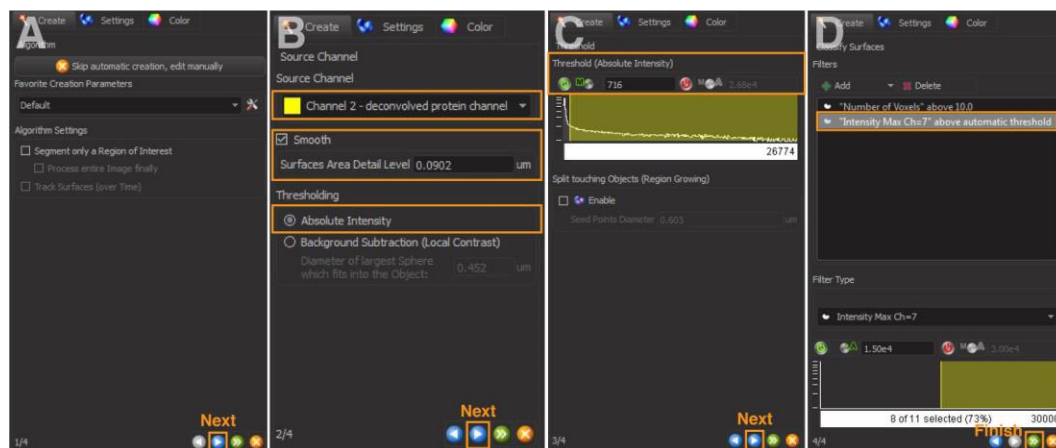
A Create Settings Color

Algorithm

Skip automatic creation, edit manually

Favorite Creation Parameters

Default

Algorithm Settings

Segment only a Region of Interest

Process entire Image finally

Track Surfaces (over Time)

Next

1/4

B Create Settings Color

Source Channel

Source Channel

Channel 2 - deconvolved protein channel

Smooth

Surfaces Area Detail Level 0.0902 um

Thresholding

Absolute Intensity

Background Subtraction (Local Contrast)

Diameter of largest Sphere which fits into the Object: 0.452 um

Next

2/4

C Create Settings Color

Threshold

Threshold (Absolute Intensity)

716 2.68e4

26774

Split touching Objects (Region Growing)

Enable

Seed Points Diameter 0.603 um

Next

3/4

D Create Settings Color

Classify Surfaces

Filters

Add Delete

"Number of Voxels" above 10.0

"Intensity Max Ch=7" above automatic threshold

Filter Type

Intensity Max Ch=7

1.50e4 3.00e4

8 of 11 selected (73%) 30000

Finish

4/4